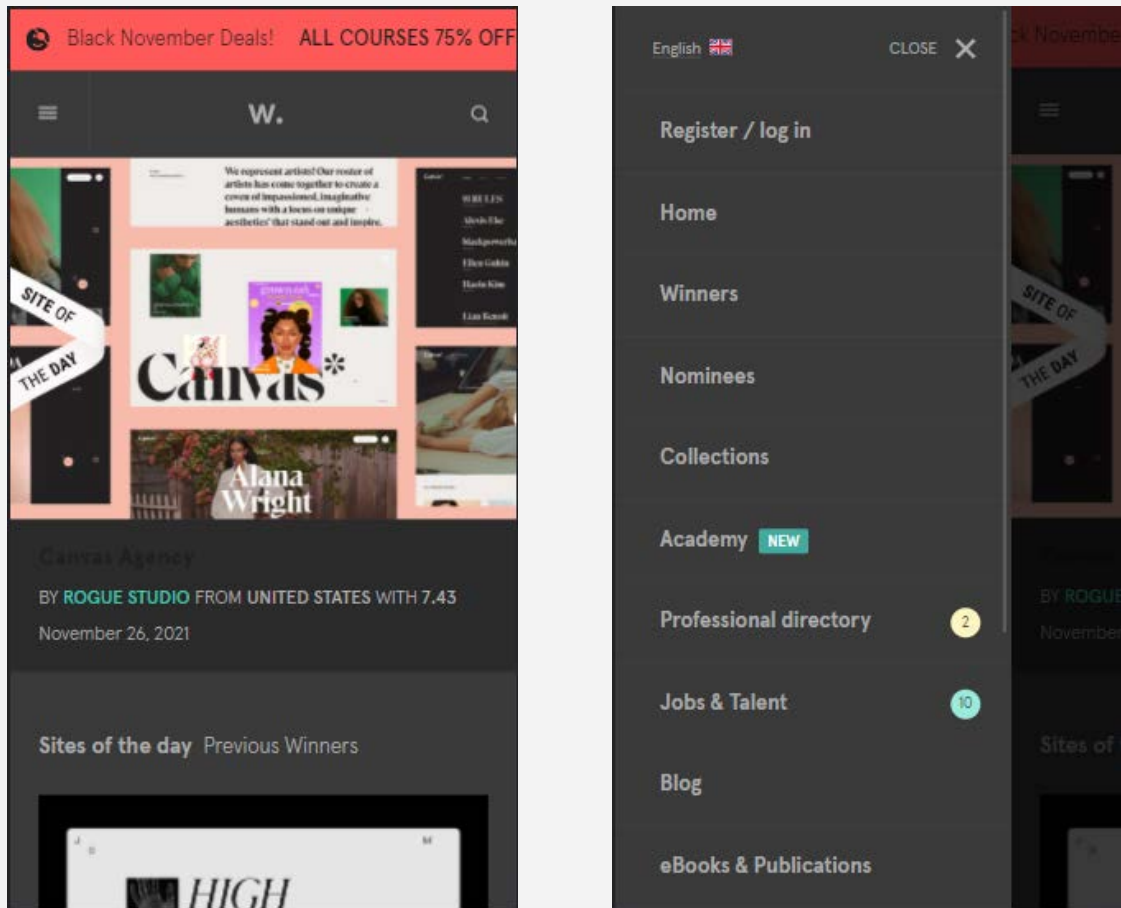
Black November Deals! ALL COURSES 75% OFF

W.

We represent artists! Our roster of artists has come together to create a coven of impassioned, imaginative humans with a focus on unique aesthetics that stand out and inspire.

SITE OF THE DAY

Canvas

Alana Wright

Canvas Agency

BY ROGUE STUDIO FROM UNITED STATES WITH 7.43

November 26, 2021

Sites of the day Previous Winners

HIGH

English

CLOSE

Register / log in

Home

Winners

Nominees

Collections

Academy NEW

Professional directory 2

Jobs & Talent 10

Blog

eBooks & Publications